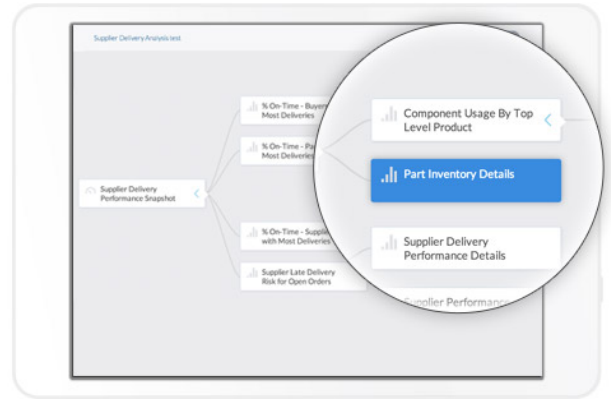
Supplier Delivery Analysis test

Supplier Delivery Performance Snapshot

% On-Time - Buyer Most Deliveries

% On-Time - Pa Most Deliveries

% On-Time - Supplie with Most Deliveries

Supplier Late Delivery Risk for Open Orders

Component Usage By Top Level Product

Part Inventory Details

Supplier Delivery Performance Details

Supplier Performance